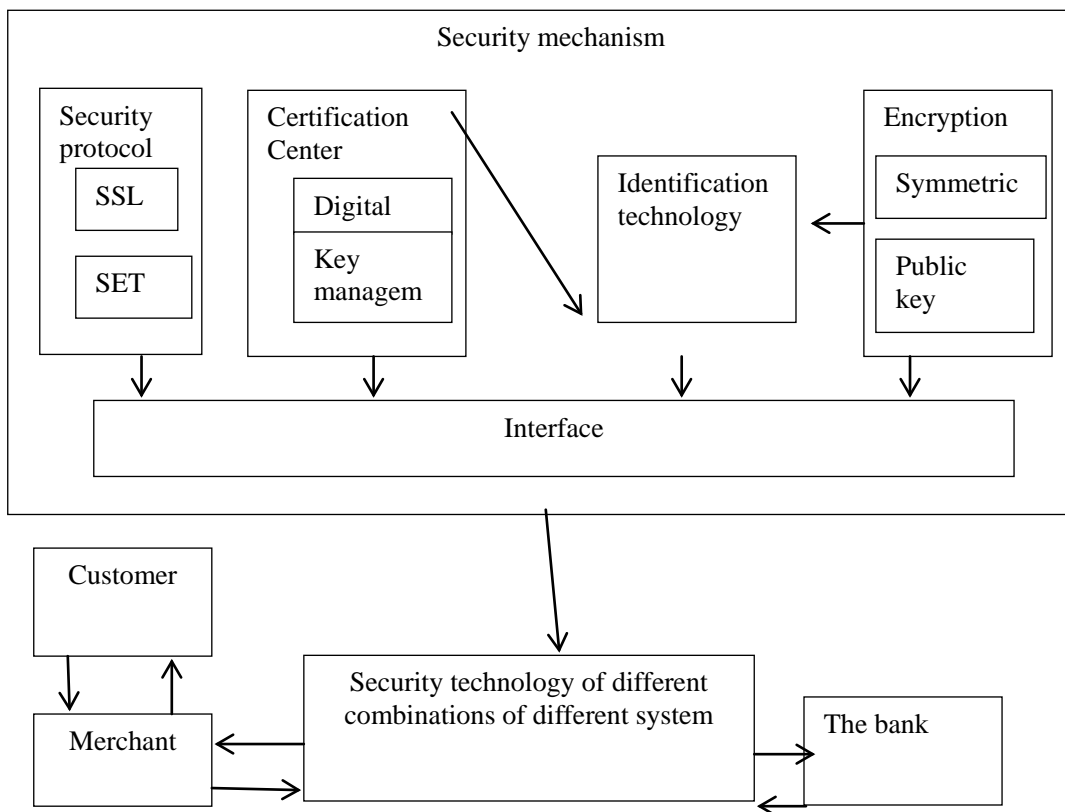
Security mechanism

Security protocol

SSL

SET

Certification Center

Digital

Key managem

Identification technology

Encryption

Symmetric

Public key

Interface

Customer

Merchant

Security technology of different combinations of different system

The bank